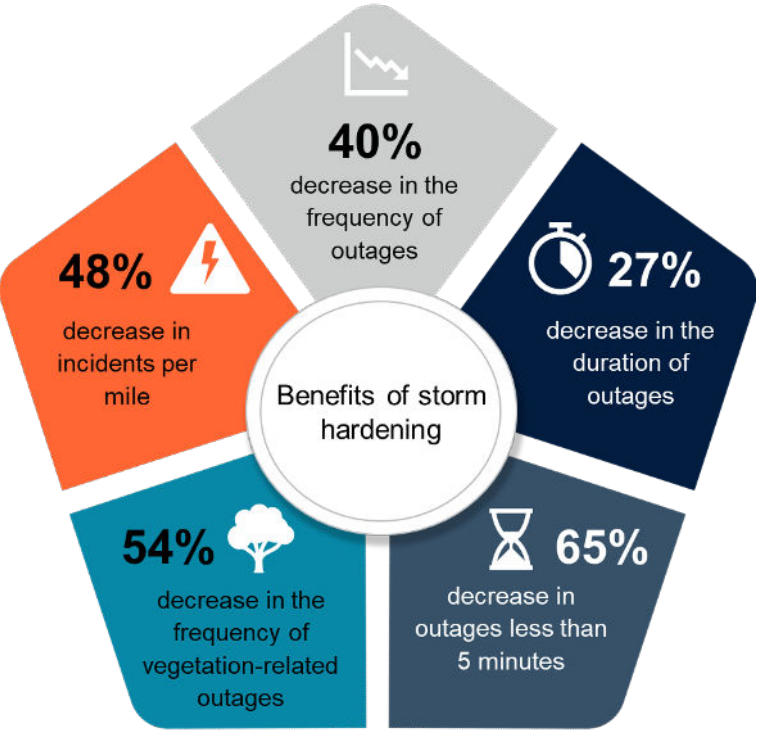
40%

decrease in the frequency of outages

48%

decrease in incidents per mile

27%

decrease in the duration of outages

Benefits of storm hardening

54%

decrease in the frequency of vegetation-related outages

65%

decrease in outages less than 5 minutes